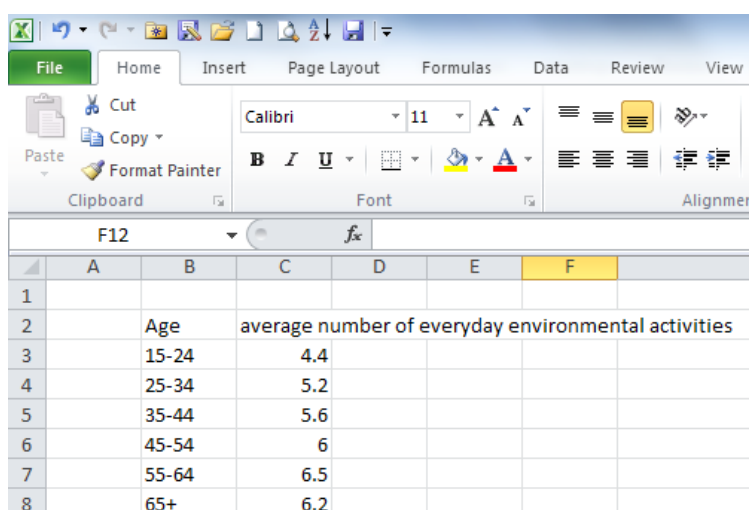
File Home Insert Page Layout Formulas Data Review View

Cut
Copy
Paste
Format Painter
Clipboard

Calibri 11
B I U
Font

Alignmen

F12
$f_x$

| | A | B | C | D | E | F |
|---|---|---|---|---|---|---|
| 1 | | | | | | |
| 2 | | Age | average number of everyday environmental activities | | | |
| 3 | | 15-24 | 4.4 | | | |
| 4 | | 25-34 | 5.2 | | | |
| 5 | | 35-44 | 5.6 | | | |
| 6 | | 45-54 | 6 | | | |
| 7 | | 55-64 | 6.5 | | | |
| 8 | | 65+ | 6.2 | | | |